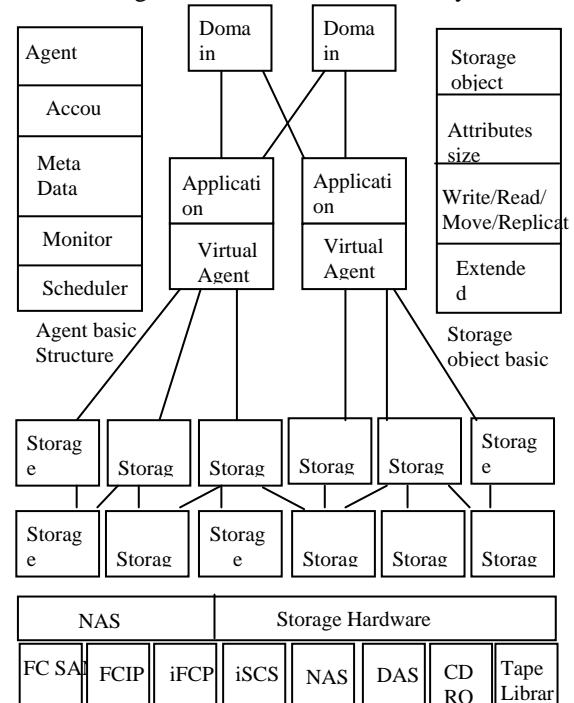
Domain

Domain

Agent

Accou

Meta Data

Monitor

Scheduler

Agent basic Structure

Application

Virtual Agent

Application

Virtual Agent

Storage object

Attributes size

Write/Read/ Move/Replicat

Extended

Storage object basic

Storage

Storag

Storag

Storag

Storag

Storage

Storage

Storag

Storage

Storag

Storag

Storag

NAS

Storage Hardware

FC SAN

FCIP

iFCP

iSCS

NAS

DAS

CD RO

Tape Librar